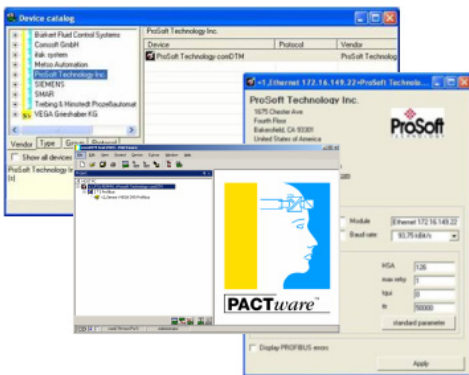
Device catalog

Burkert Fluid Control Systems
Comsoft GmbH
ifak system
Metso Automation
ProSoft Technology Inc.
SIEMENS
SMAR
Trebing & Himstedt Prozeßautomat
VEGA Grieshaber KG

Vendor | Type | Group | Protocol

Show all devices

ProSoft Technology Inc.

| Device | Protocol | Vendor |
|---|---|---|
| ProSoft Technology comDTM | | ProSoft Technology |

ProSoft Technology Inc. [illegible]

<1, Ethernet 172.16.149.22>ProSoft Technolo...

ProSoft Technology Inc.
1675 Chester Ave
Fourth Floor
Bakersfield, CA 93301
United States of America

ProSoft
TECHNOLOGY

Module | Ethernet 172.16.149.22
Baud rate | 93.75 kBit/s

HSA | 126
max retry | 1
tsqs | 0
tr | 50000

standard parameter

Display PROFIBUS errors

Apply

PACTware

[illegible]